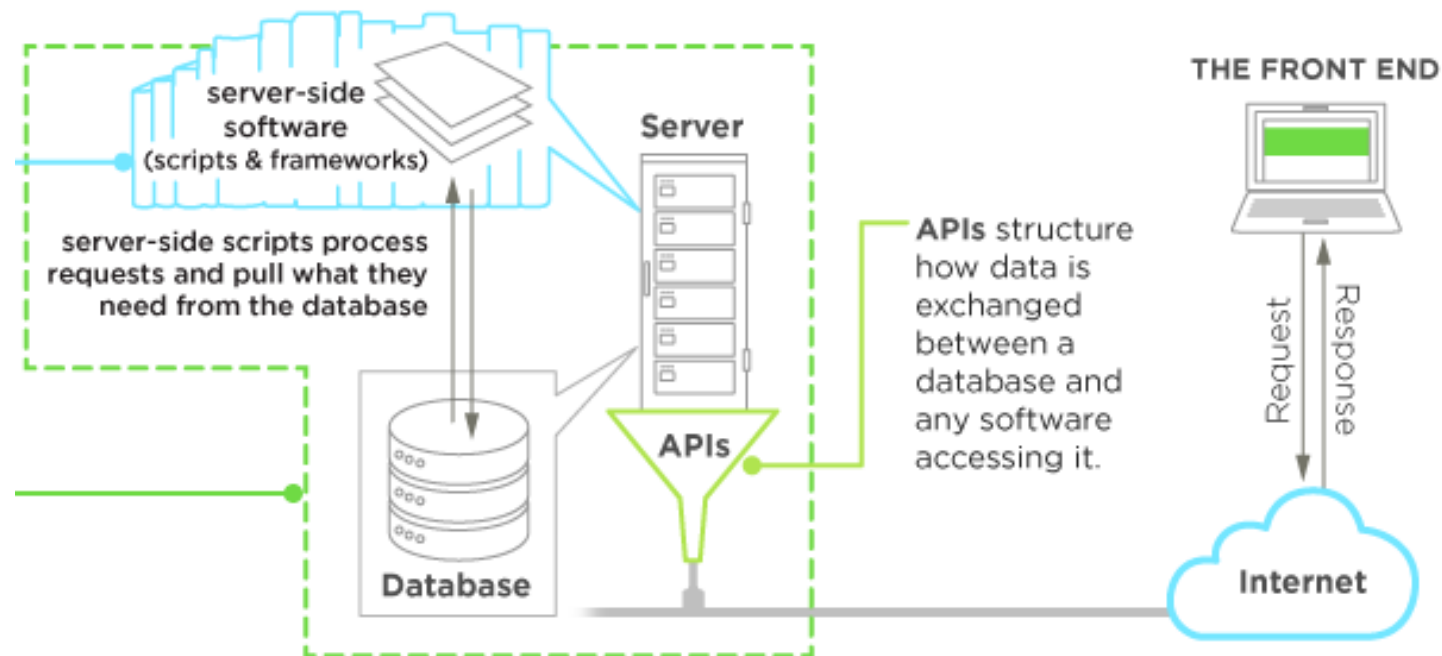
server-side software (scripts & frameworks)

Server

THE FRONT END

server-side scripts process requests and pull what they need from the database

APIs structure how data is exchanged between a database and any software accessing it.

Request

Response

APIs

Database

Internet